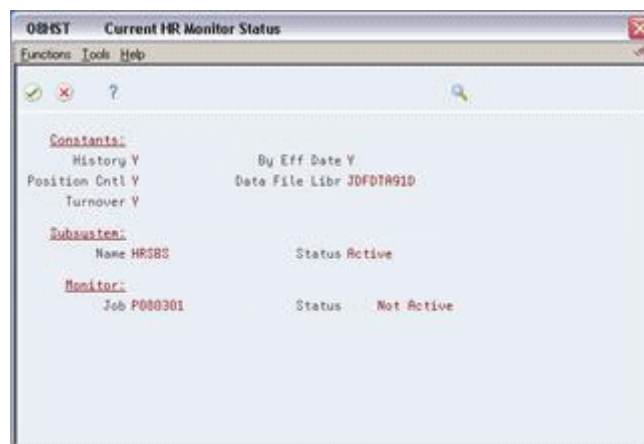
08HST Current HR Monitor Status

Functions Tools Help

?

Constants:
History Y
By Eff Date Y
Position Cntl Y
Data File Libr JDFDTA91D
Turnover Y

Subsystem:
Name HRSBS
Status Active

Monitor:
Job P080301
Status Not Active